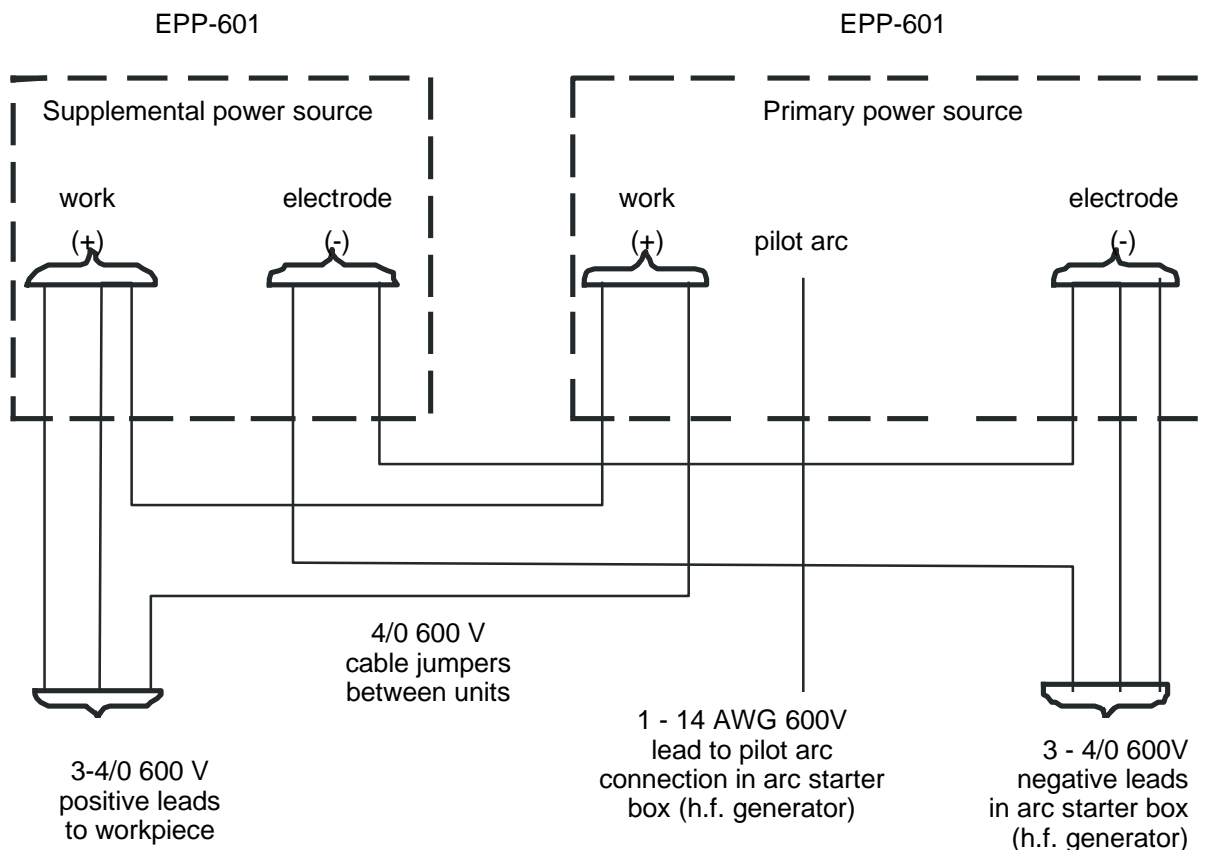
EPP-601

Supplemental power source

work
(+)

electrode
(-)

EPP-601

Primary power source

work
(+)

pilot arc

electrode
(-)

4/0 600 V
cable jumpers
between units

3-4/0 600 V
positive leads
to workpiece

1 - 14 AWG 600V
lead to pilot arc
connection in arc starter
box (h.f. generator)

3 - 4/0 600V
negative leads
in arc starter box
(h.f. generator)